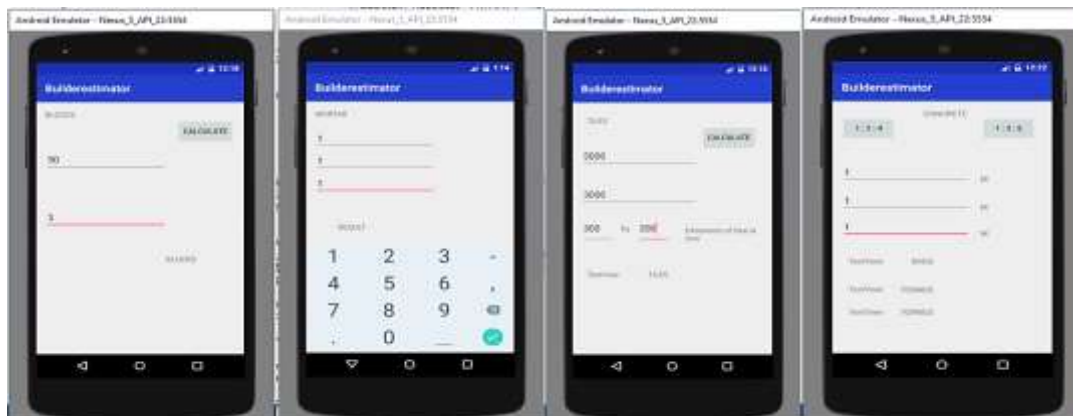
Android Emulator - Nexus_5_API_23:5554

Builderestimator

BLOCKS

CALCULATE

90

5

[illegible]

Android Emulator - Nexus_5_API_23:5554

Builderestimator

MORTAR

1

1

1

RESULT

1 2 3 -
4 5 6 ,
7 8 9
. 0

Android Emulator - Nexus_5_API_23:5554

Builderestimator

TILES

CALCULATE

3000

3000

300 Rs 300 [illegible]

TextView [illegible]

Android Emulator - Nexus_5_API_23:5554

Builderestimator

CONCRETE

1 : 1 : 4

1 : 1 : 4

1 m

1 m

1 m

TextView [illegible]

TextView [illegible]

TextView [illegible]